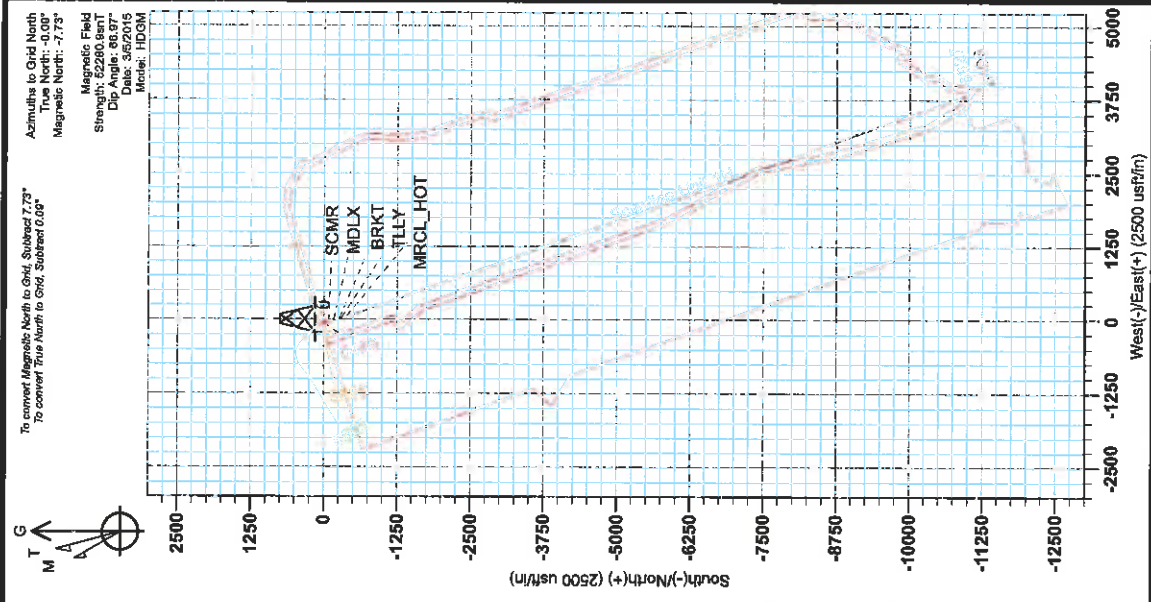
Azimuths to Grid North
True North: -0.09°
Magnetic North: -7.73°

Magnetic Field
Strength: 52280.9snT
Dip Angle: 66.97°
Date: 3/5/2015
Model: HDGM

To convert Magnetic North to Grid, Subtract 7.73°
To convert True North to Grid, Subtract 0.09°

SCMR
MDLX
BRKT
TLLY
MRCL_HOT

G
T
M

2500
1250
0
-1250
-2500
-3750
-5000
-6250
-7500
-8750
-10000
-11250
-12500

South(-)/North(+) (2500 usft/in)

-2500
-1250
0
1250
2500
3750
5000

West(-)/East(+) (2500 usft/in)